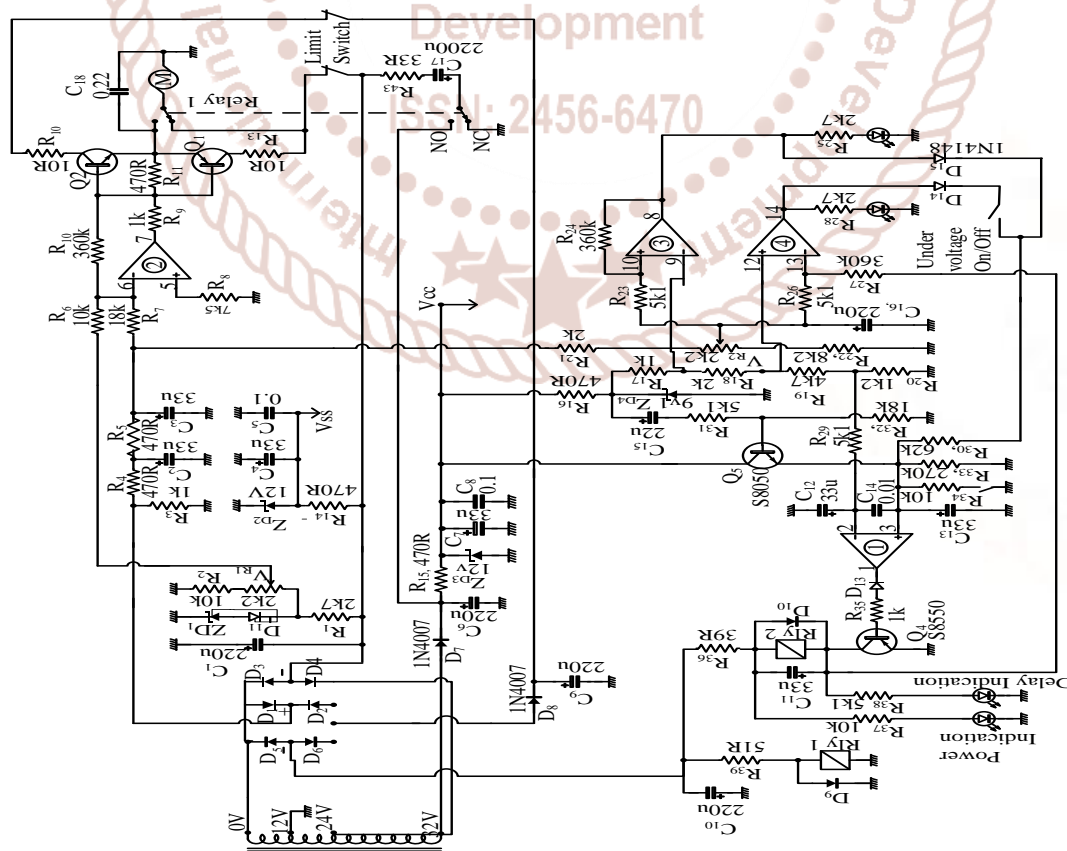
Development
ISSN: 2456-6470
Limit Switch
$C_{18}$ 0.22
M
Relay 1
$C_{17}$ 33R 2200u
$R_{43}$
NO NC
$R_{10}$ 10R
Q2
470R $R_{11}$
$Q_1$
$R_{13}$ 10R
1k $R_9$
$R_{10}$ 360k
7
6
5
2
$R_8$ 7k5
$R_6$ 10k
18k $R_7$
Vcc
$R_{24}$ 360k
8
3
10
9
$R_{23}$ 5k1
14
4
12
13
$R_{26}$ 5k1
$R_{27}$ 360k
$C_{16}$ 220u
$R_{25}$ 2k7
1N4148
$D_{15}$
$R_{28}$ 2k7
$D_{14}$
Under voltage On/Off
2K $R_{21}$
$V_{R2}$ 2k2
$R_{22}$ 8k2
470R $R_{16}$
1K $R_{17}$
$R_{18}$ 2K
4K7 $R_{19}$
1K2 $R_{20}$
$Z_{D4}$ 9V1
5K1 $R_{31}$
18K $R_{32}$
$C_{15}$ 22u
$R_5$ 470R
$C_3$ 33u
$C_2$ 33u
$C_5$ 0.1
$C_4$ 33u
Vss
$R_4$ 470R
1K $R_3$
12V $Z_{D2}$
470R $R_{14}$
$R_{29}$ 5k1
$Q_5$ S8050
$R_{30}$ 62k
$R_{33}$ 270k
$C_{12}$ 33u
$C_{14}$ 0.01
10k $R_{34}$
$C_{13}$ 33u
2
1
3
$C_8$ 0.1
$C_7$ 33u
$R_{15}$ 470R
$Z_{D3}$ 12V
$V_{R1}$
$R_2$ 10k
2k2
$ZD_1$
$D_{11}$
$R_1$ 2k7
$C_6$ 220u
$C_1$ 220u
$R_{35}$ $D_{13}$ 1k
$Q_4$ S8550
$D_{10}$
39R $R_{36}$
$R_{ly}$ 2
$C_{11}$ 33u
$R_{38}$ 5k1
Delay Indication
$R_{37}$ 10k
Power Indication
$D_3$ $D_4$
$D_1$ $D_2$
$D_5$ $D_6$
1N4007 $D_7$
1N4007 $D_8$
$C_9$ 220u
$R_{39}$ 51R
$R_{ly}$ 1
$D_9$
$C_{10}$ 220u
0V 12V 24V 32V